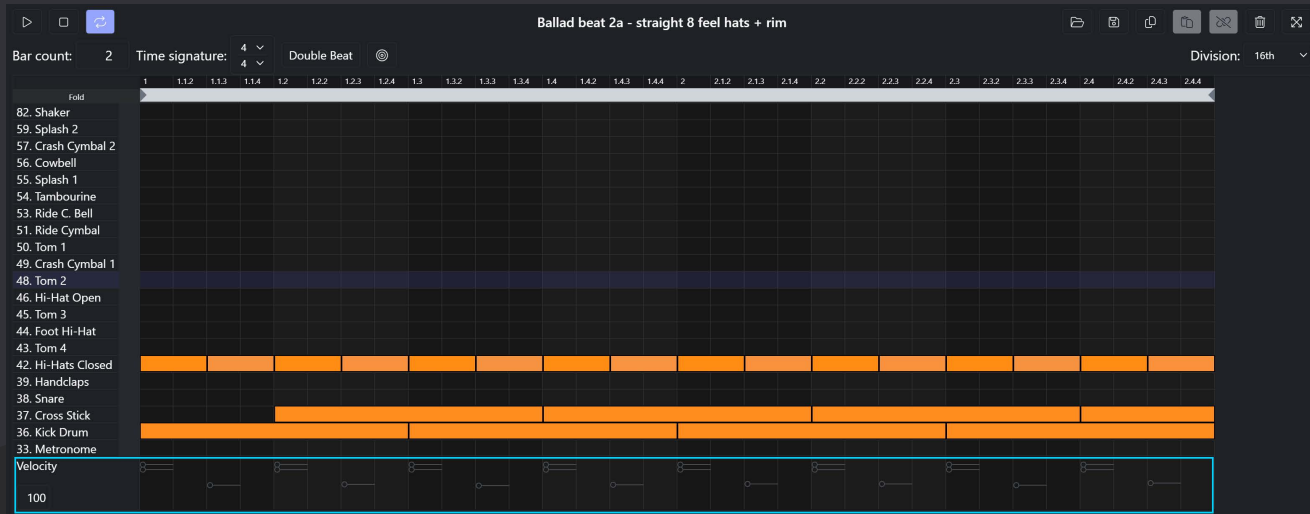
Ballad beat 2a - straight 8 feel hats + rim

Bar count: 2 Time signature: 4 4 Double Beat

Division: 16th

1 1.1.2 1.1.3 1.1.4 1.2 1.2.2 1.2.3 1.2.4 1.3 1.3.2 1.3.3 1.3.4 1.4 1.4.2 1.4.3 1.4.4 2 2.1.2 2.1.3 2.1.4 2.2 2.2.2 2.2.3 2.2.4 2.3 2.3.2 2.3.3 2.3.4 2.4 2.4.2 2.4.3 2.4.4

Fold

82. Shaker
59. Splash 2
57. Crash Cymbal 2
56. Cowbell
55. Splash 1
54. Tambourine
53. Ride C. Bell
51. Ride Cymbal
50. Tom 1
49. Crash Cymbal 1
48. Tom 2
46. Hi-Hat Open
45. Tom 3
44. Foot Hi-Hat
43. Tom 4
42. Hi-Hats Closed
39. Handclaps
38. Snare
37. Cross Stick
36. Kick Drum
33. Metronome

Velocity

100